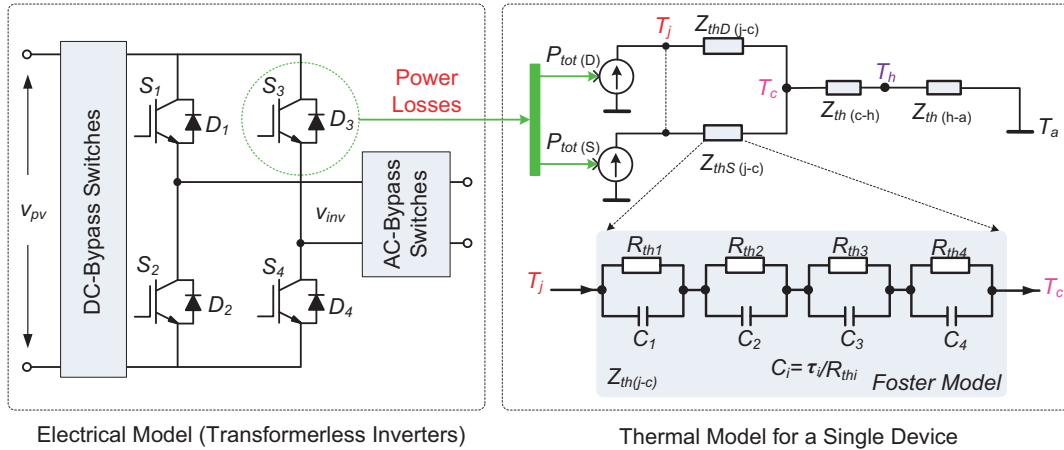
DC-Bypass Switches

$v_{pv}$

$S_1$ $D_1$

$S_3$ $D_3$

$S_2$ $D_2$

$S_4$ $D_4$

$v_{inv}$

AC-Bypass Switches

Power Losses

$P_{tot\,(D)}$

$P_{tot\,(S)}$

$T_j$

$Z_{thD\,(j\text{-}c)}$

$Z_{thS\,(j\text{-}c)}$

$T_c$

$Z_{th\,(c\text{-}h)}$

$T_h$

$Z_{th\,(h\text{-}a)}$

$T_a$

$T_j$

$R_{th1}$ $R_{th2}$ $R_{th3}$ $R_{th4}$

$C_1$ $C_2$ $C_3$ $C_4$

$T_c$

$Z_{th(j\text{-}c)}$

$C_i = \tau_i / R_{thi}$

Foster Model

Electrical Model (Transformerless Inverters)

Thermal Model for a Single Device